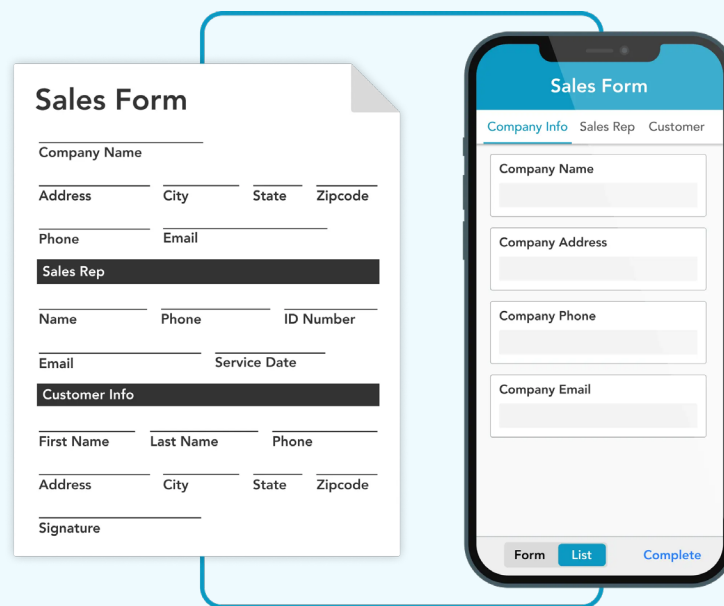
Sales Form

Company Name

Address City State Zipcode

Phone Email

Sales Rep

Name Phone ID Number

Email Service Date

Customer Info

First Name Last Name Phone

Address City State Zipcode

Signature

Sales Form

Company Info Sales Rep Customer

Company Name

Company Address

Company Phone

Company Email

Form List Complete